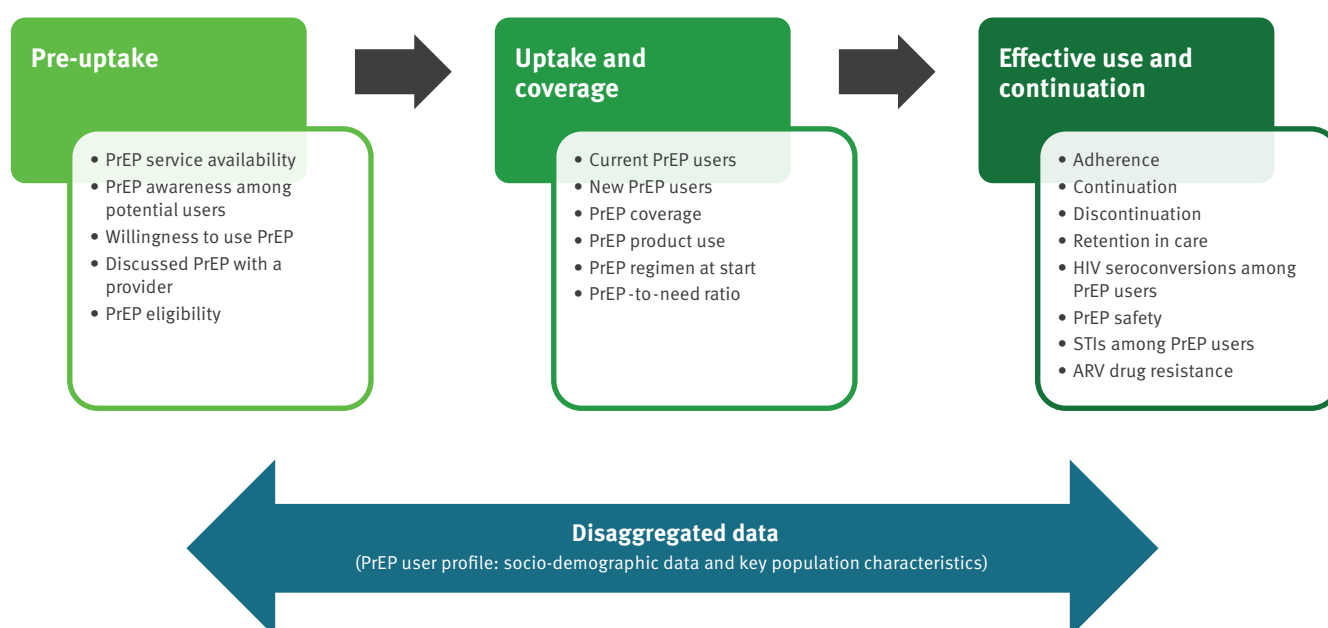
Pre-uptake

• PrEP service availability
• PrEP awareness among potential users
• Willingness to use PrEP
• Discussed PrEP with a provider
• PrEP eligibility

Uptake and coverage

• Current PrEP users
• New PrEP users
• PrEP coverage
• PrEP product use
• PrEP regimen at start
• PrEP-to-need ratio

Effective use and continuation

• Adherence
• Continuation
• Discontinuation
• Retention in care
• HIV seroconversions among PrEP users
• PrEP safety
• STIs among PrEP users
• ARV drug resistance

Disaggregated data
(PrEP user profile: socio-demographic data and key population characteristics)